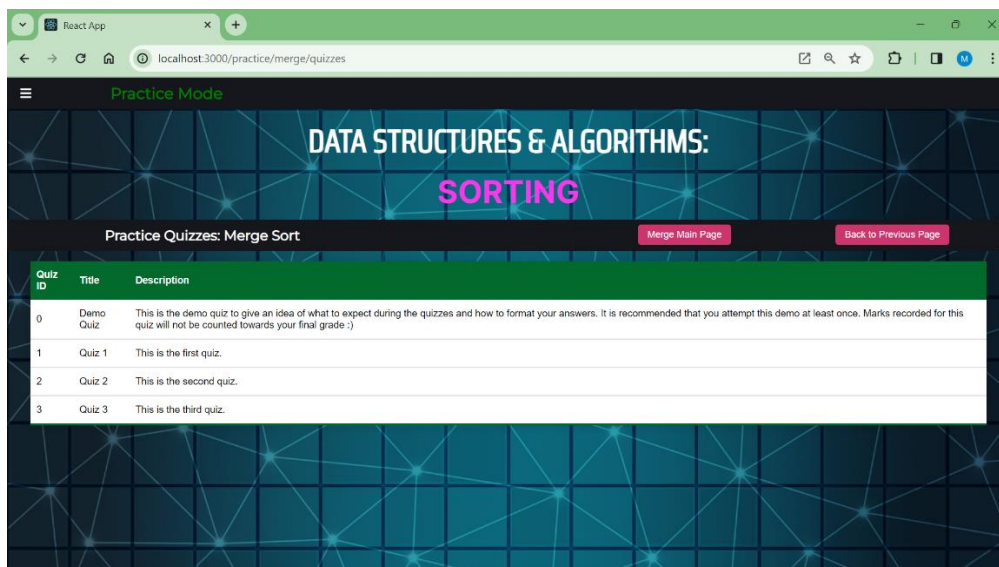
React App

localhost:3000/practice/merge/quizzes

M

Practice Mode

DATA STRUCTURES & ALGORITHMS:

SORTING

Practice Quizzes: Merge Sort

Merge Main Page

Back to Previous Page

| Quiz ID | Title | Description |
|---|---|---|
| 0 | Demo Quiz | This is the demo quiz to give an idea of what to expect during the quizzes and how to format your answers. It is recommended that you attempt this demo at least once. Marks recorded for this quiz will not be counted towards your final grade :) |
| 1 | Quiz 1 | This is the first quiz. |
| 2 | Quiz 2 | This is the second quiz. |
| 3 | Quiz 3 | This is the third quiz. |